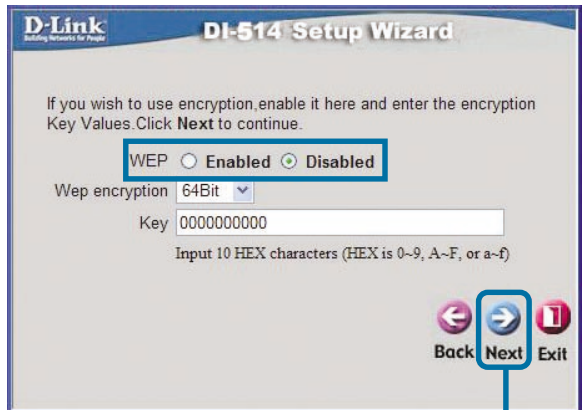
D-Link
Building Networks for People

DI-514 Setup Wizard

If you wish to use encryption,enable it here and enter the encryption Key Values.Click Next to continue.

WEP Enabled Disabled

Wep encryption 64Bit

Key 0000000000

Input 10 HEX characters (HEX is 0~9, A~F, or a~f)

Back Next Exit